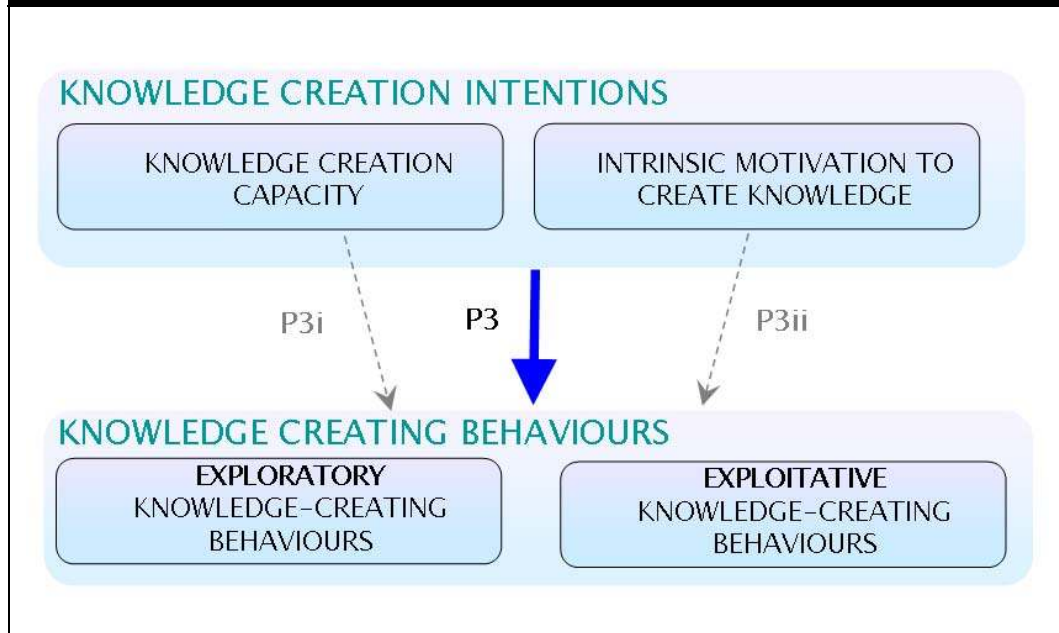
KNOWLEDGE CREATION INTENTIONS

KNOWLEDGE CREATION CAPACITY

INTRINSIC MOTIVATION TO CREATE KNOWLEDGE

P3i

P3

P3ii

KNOWLEDGE CREATING BEHAVIOURS

EXPLORATORY KNOWLEDGE-CREATING BEHAVIOURS

EXPLOITATIVE KNOWLEDGE-CREATING BEHAVIOURS